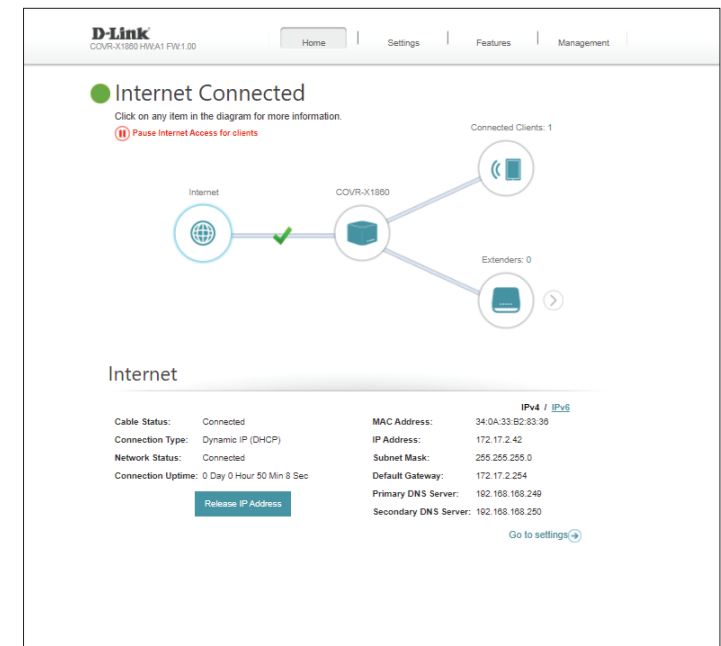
D-Link
COVR-X1860 HW:A1 FW:1.00

Home | Settings | Features | Management

Internet Connected
Click on any item in the diagram for more information.
Pause Internet Access for clients

Connected Clients: 1

Internet
COVR-X1860

Extenders: 0

Internet

IPv4 / IPv6

| | | | |
|---|---|---|---|
| Cable Status: | Connected | MAC Address: | 34:0A:33:B2:83:36 |
| Connection Type: | Dynamic IP (DHCP) | IP Address: | 172.17.2.42 |
| Network Status: | Connected | Subnet Mask: | 255.255.255.0 |
| Connection Uptime: | 0 Day 0 Hour 50 Min 8 Sec | Default Gateway: | 172.17.2.254 |
| | | Primary DNS Server: | 192.168.168.249 |
| | | Secondary DNS Server: | 192.168.168.250 |

Release IP Address

Go to settings